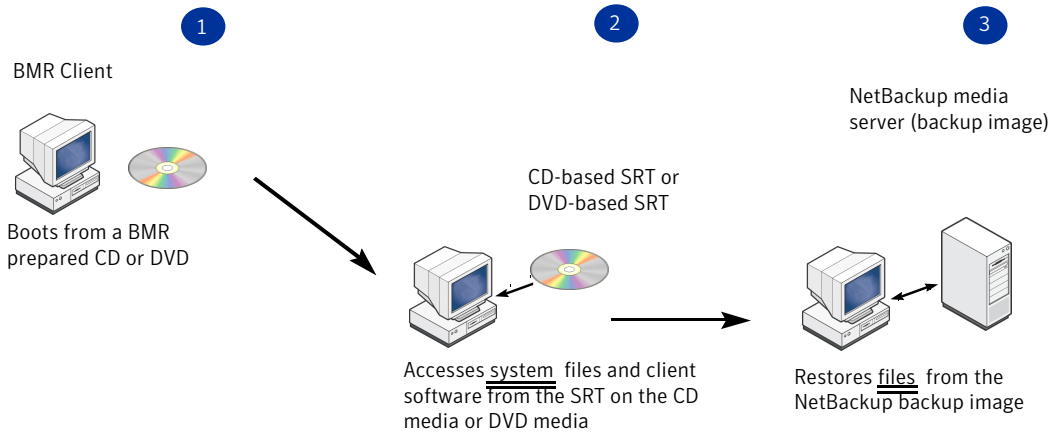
1

2

3

BMR Client

NetBackup media server (backup image)

CD-based SRT or DVD-based SRT

Boots from a BMR prepared CD or DVD

Accesses system files and client software from the SRT on the CD media or DVD media

Restores files from the NetBackup backup image